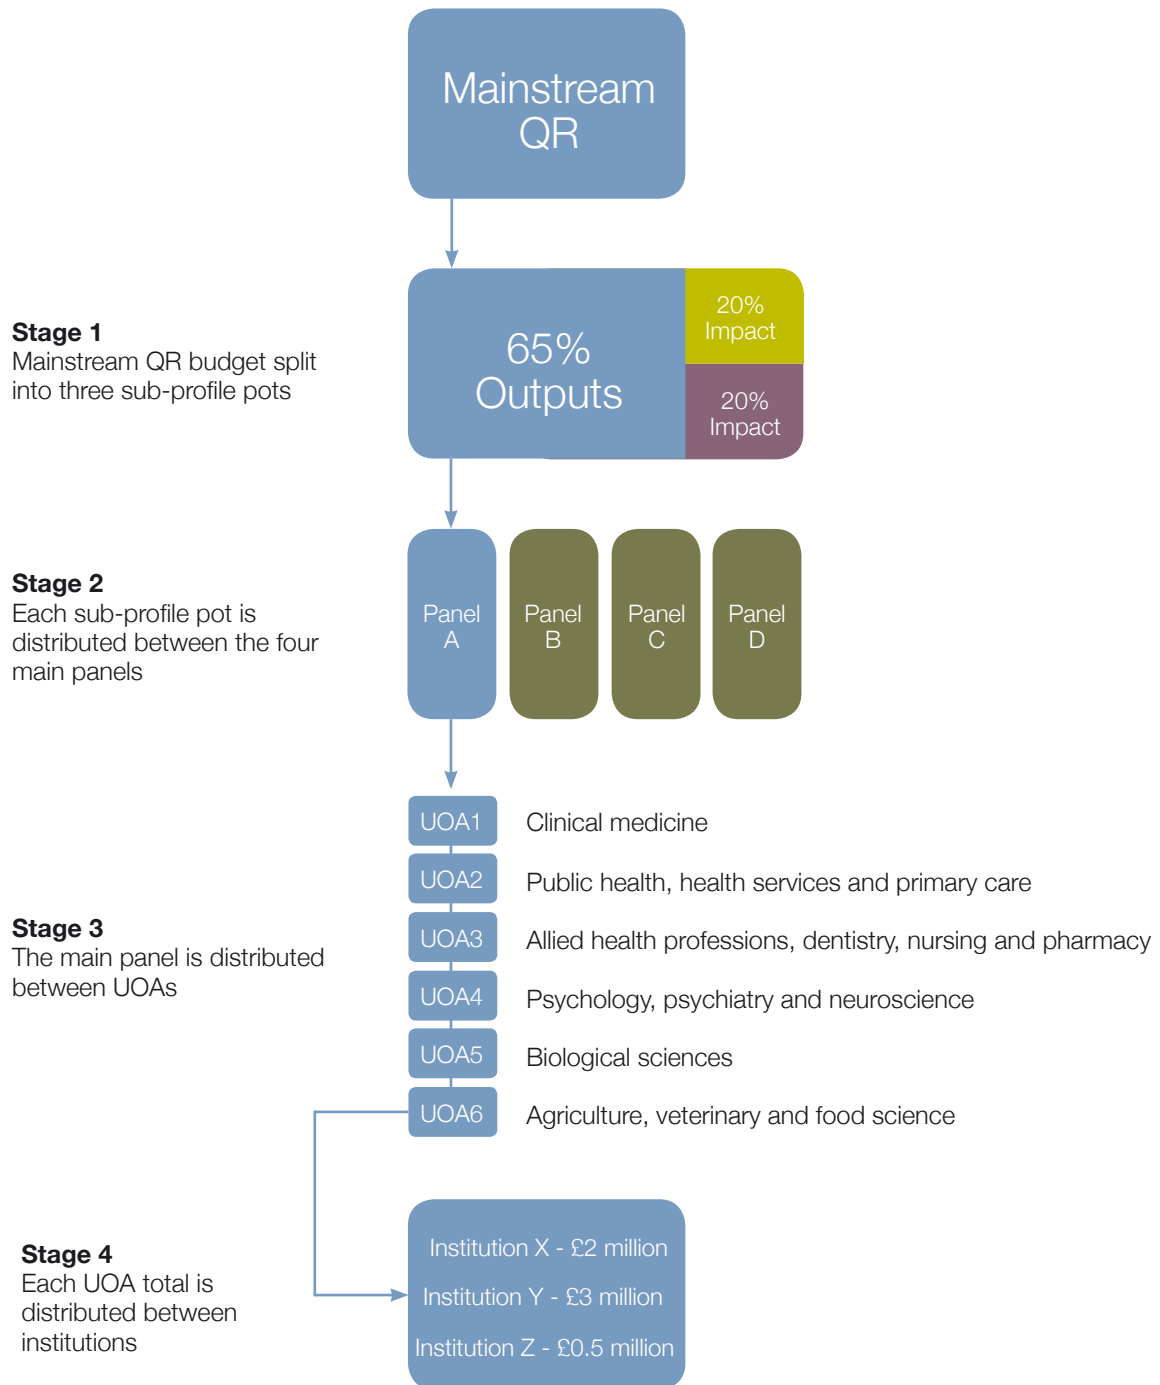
Mainstream QR

Stage 1
Mainstream QR budget split into three sub-profile pots

65% Outputs

20% Impact

20% Impact

Stage 2
Each sub-profile pot is distributed between the four main panels

Panel A

Panel B

Panel C

Panel D

Stage 3
The main panel is distributed between UOAs

UOA1 Clinical medicine

UOA2 Public health, health services and primary care

UOA3 Allied health professions, dentistry, nursing and pharmacy

UOA4 Psychology, psychiatry and neuroscience

UOA5 Biological sciences

UOA6 Agriculture, veterinary and food science

Stage 4
Each UOA total is distributed between institutions

Institution X - £2 million

Institution Y - £3 million

Institution Z - £0.5 million